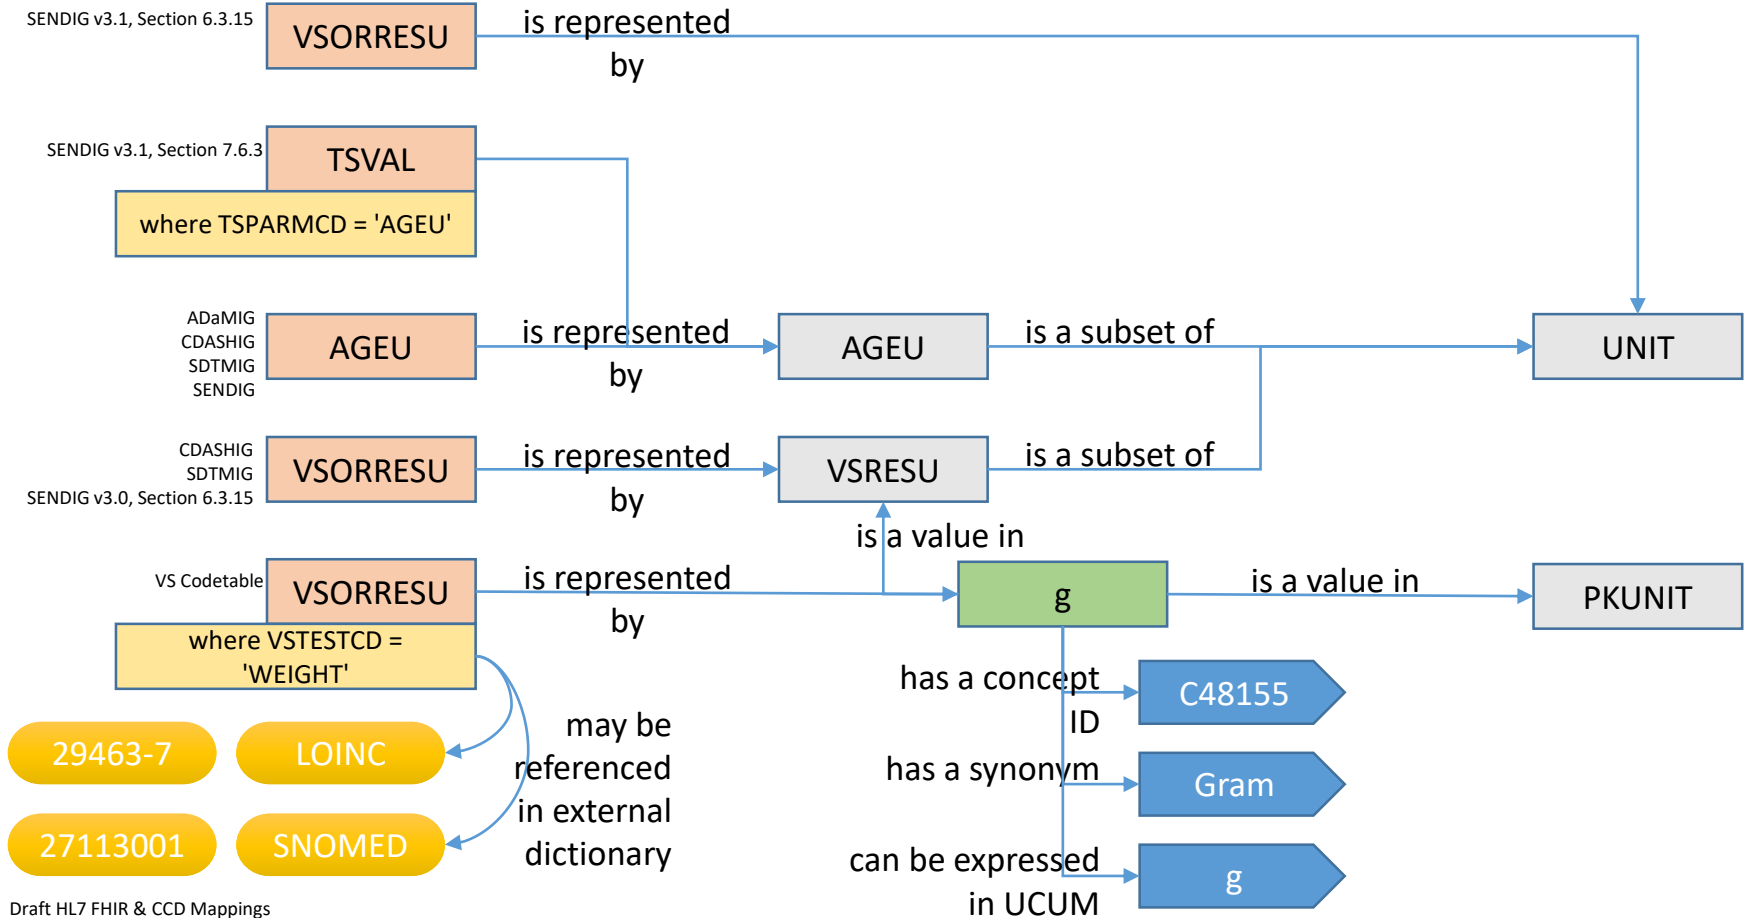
SENDIG v3.1, Section 6.3.15 VSORRESU is represented by

SENDIG v3.1, Section 7.6.3 TSVAL

where TSPARMCD = 'AGEU'

ADaMIG
CDASHIG
SDTMIG
SENDIG
AGEU is represented by AGEU is a subset of UNIT

CDASHIG
SDTMIG
SENDIG v3.0, Section 6.3.15
VSORRESU is represented by VSRESU is a subset of

is a value in

VS Codetable VSORRESU is represented by g is a value in PKUNIT

where VSTESTCD = 'WEIGHT'

has a concept ID C48155

has a synonym Gram

can be expressed in UCUM g

29463-7 LOINC

27113001 SNOMED

may be referenced in external dictionary

Draft HL7 FHIR & CCD Mappings